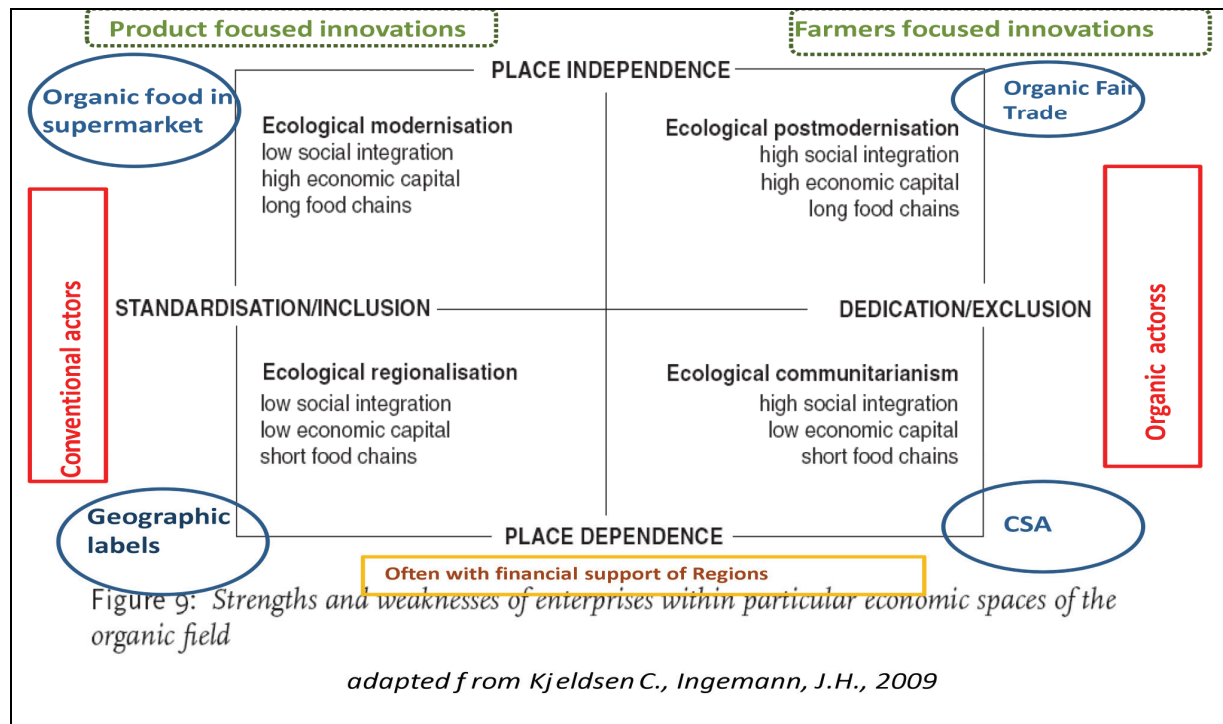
Product focused innovations

Farmers focused innovations

Organic food in supermarket

PLACE INDEPENDENCE

Organic Fair Trade

Ecological modernisation
low social integration
high economic capital
long food chains

Ecological postmodernisation
high social integration
high economic capital
long food chains

Conventional actors

STANDARDISATION/INCLUSION

DEDICATION/EXCLUSION

Organic actorss

Ecological regionalisation
low social integration
low economic capital
short food chains

Ecological communitarianism
high social integration
low economic capital
short food chains

Geographic labels

PLACE DEPENDENCE

CSA

Often with financial support of Regions

Figure 9: Strengths and weaknesses of enterprises within particular economic spaces of the organic field

adapted from Kjeldsen C., Ingemann, J.H., 2009